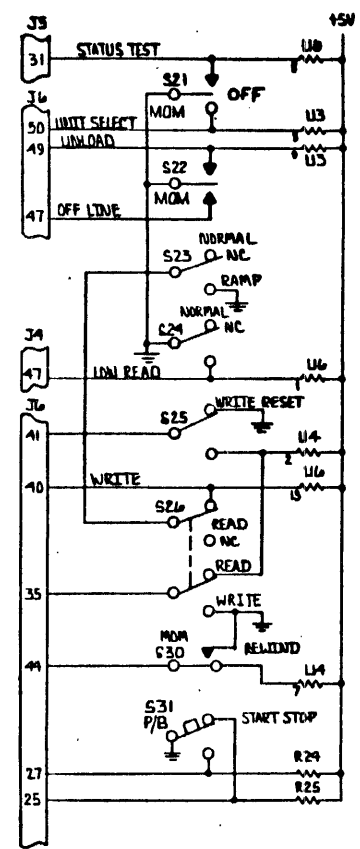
J3
+5V
31
STATUS TEST
U10
S21
OFF
MOM
J6
50
UNIT SELECT
U3
49
UNLOAD
U5
S22
MOM
47
OFF LINE
NORMAL
S23
NC
RAMP
NORMAL
S24
NC
J4
47
LOW READ
U6
J6
S25
WRITE RESET
41
U4
2
40
WRITE
U6
13
S26
READ
NC
READ
35
WRITE
MOM
S30
REWIND
44
U4
7
S31
P/B
START STOP
27
R24
25
R25